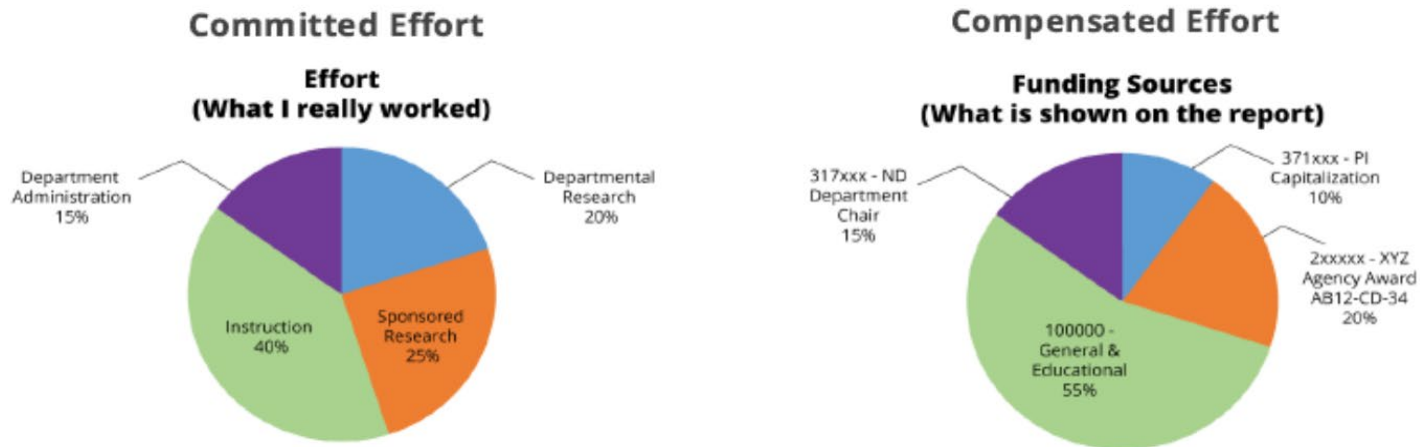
Committed Effort

Effort
(What I really worked)

Department Administration 15%

Departmental Research 20%

Instruction 40%

Sponsored Research 25%

Compensated Effort

Funding Sources
(What is shown on the report)

317xxx - ND Department Chair 15%

371xxx - PI Capitalization 10%

2xxxxx - XYZ Agency Award AB12-CD-34 20%

100000 - General & Educational 55%